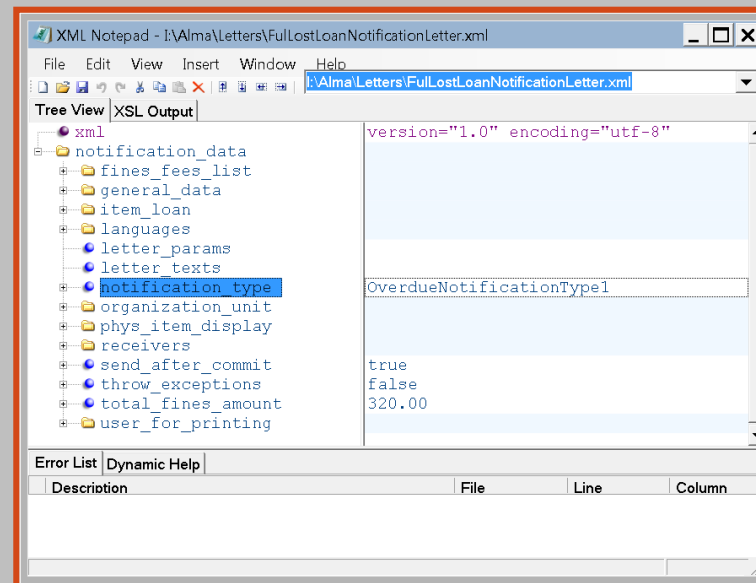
XML Notepad - I:\Alma\Letters\FullLostLoanNotificationLetter.xml

File Edit View Insert Window Help

I:\Alma\Letters\FullLostLoanNotificationLetter.xml

Tree View | XSL Output

| | |
|---|---|
| xml | version="1.0" encoding="utf-8" |
| notification_data | |
| fines_fees_list | |
| general_data | |
| item_loan | |
| languages | |
| letter_params | |
| letter_texts | |
| notification_type | OverdueNotificationType1 |
| organization_unit | |
| phys_item_display | |
| receivers | |
| send_after_commit | true |
| throw_exceptions | false |
| total_fines_amount | 320.00 |
| user_for_printing | |

Error List | Dynamic Help

| Description | File | Line | Column |
|---|---|---|---|